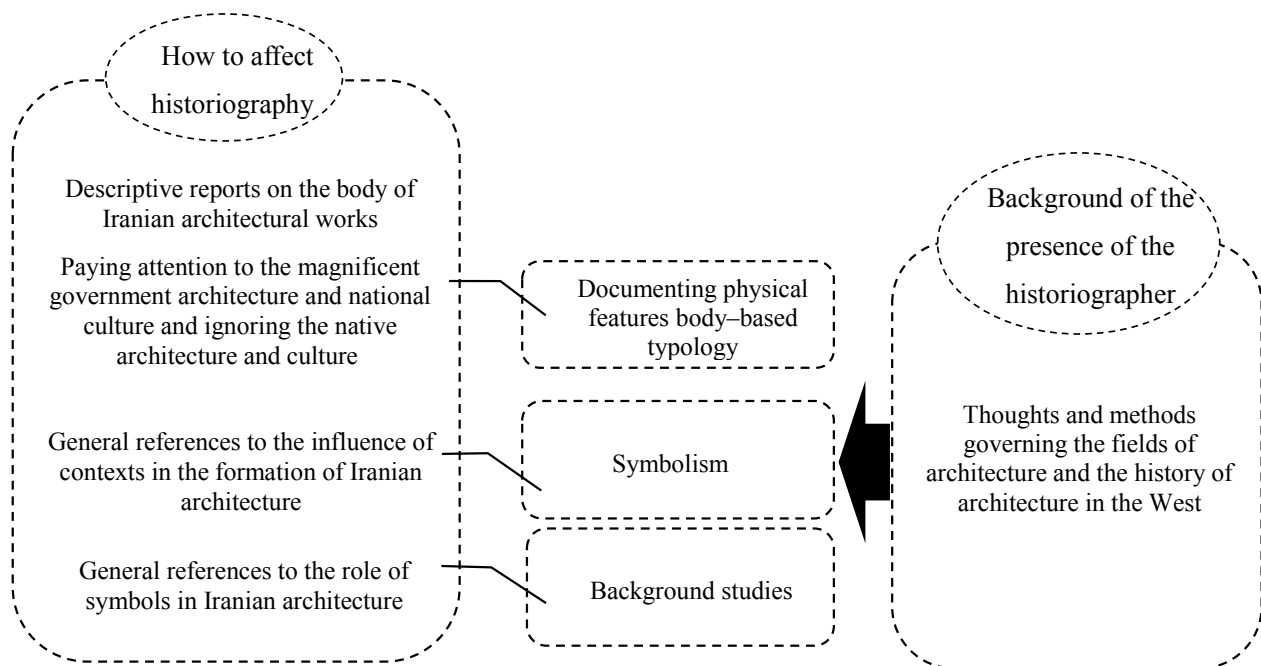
How to affect historiography

Descriptive reports on the body of Iranian architectural works

Paying attention to the magnificent government architecture and national culture and ignoring the native architecture and culture

General references to the influence of contexts in the formation of Iranian architecture

General references to the role of symbols in Iranian architecture

Documenting physical features body–based typology

Symbolism

Background studies

Background of the presence of the historiographer

Thoughts and methods governing the fields of architecture and the history of architecture in the West